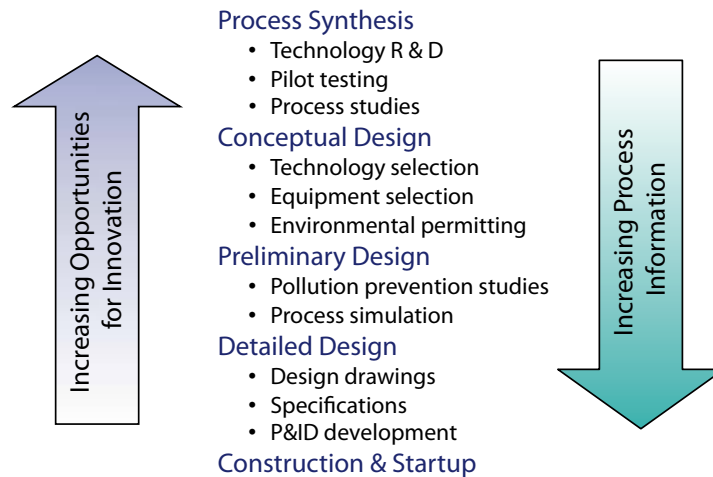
Increasing Opportunities for Innovation

Process Synthesis
• Technology R & D
• Pilot testing
• Process studies
Conceptual Design
• Technology selection
• Equipment selection
• Environmental permitting
Preliminary Design
• Pollution prevention studies
• Process simulation
Detailed Design
• Design drawings
• Specifications
• P&ID development
Construction & Startup

Increasing Process Information